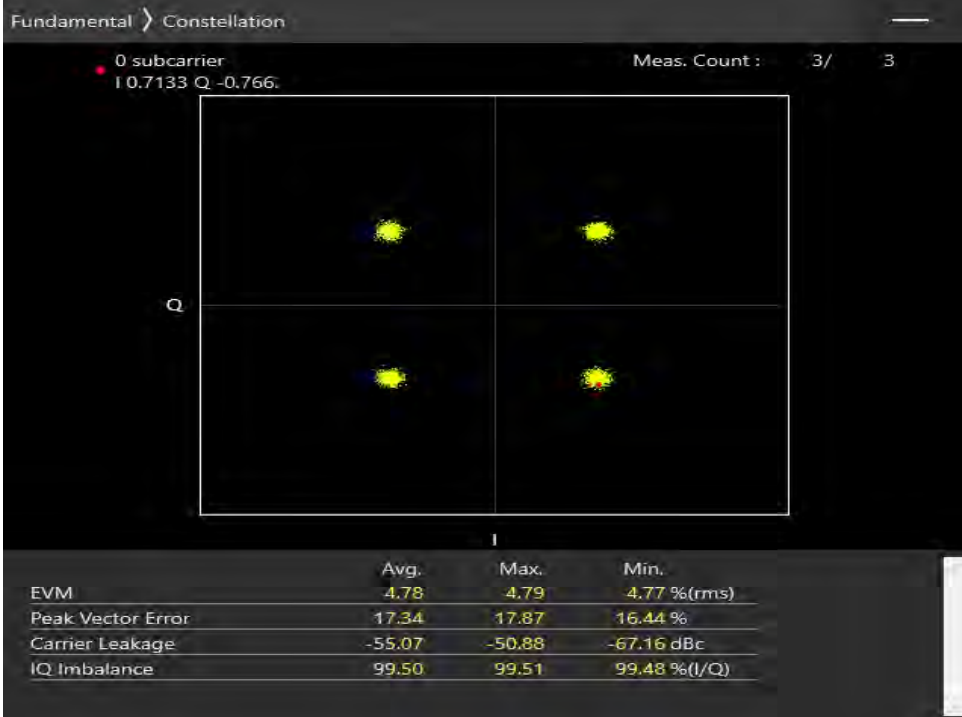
Fundamental 〉 Constellation

0 subcarrier
I 0.7133 Q -0.766.

Meas. Count : 3/ 3

Q

I

| | Avg. | Max. | Min. |
|---|---|---|---|
| EVM | 4.78 | 4.79 | 4.77 %(rms) |
| Peak Vector Error | 17.34 | 17.87 | 16.44 % |
| Carrier Leakage | -55.07 | -50.88 | -67.16 dBc |
| IQ Imbalance | 99.50 | 99.51 | 99.48 %(I/Q) |